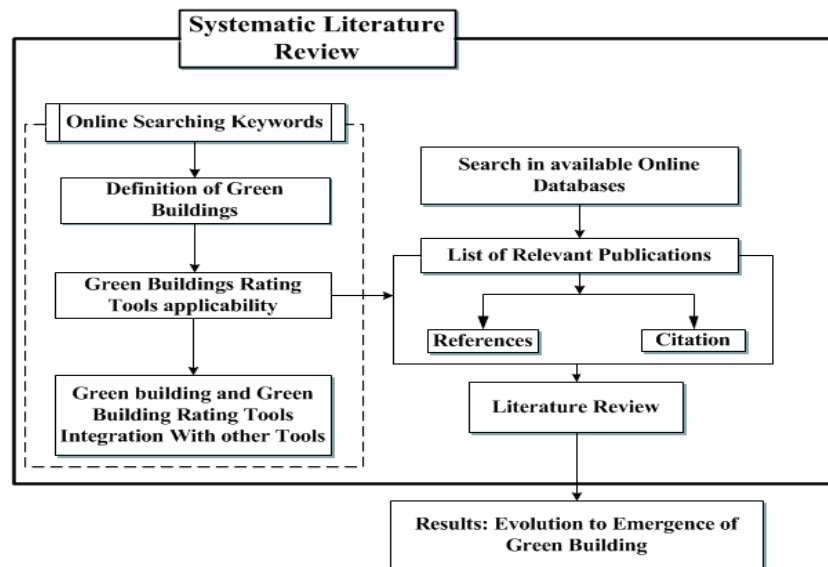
Systematic Literature Review

Online Searching Keywords

Definition of Green Buildings

Green Buildings Rating Tools applicability

Green building and Green Building Rating Tools Integration With other Tools

Search in available Online Databases

List of Relevant Publications

References

Citation

Literature Review

Results: Evolution to Emergence of Green Building